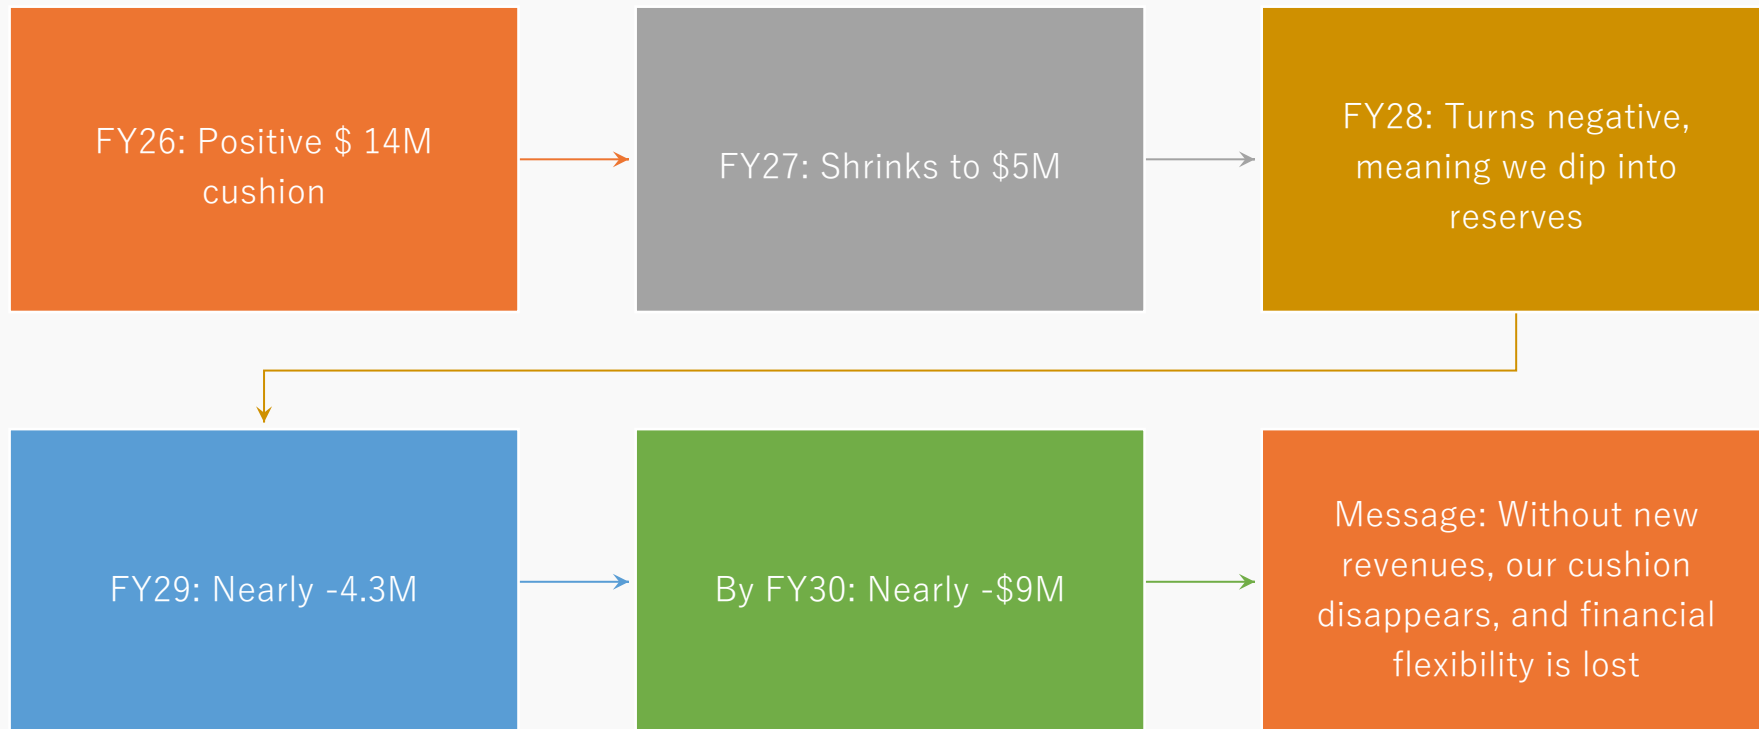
FY26: Positive \$ 14M cushion

FY27: Shrinks to \$5M

FY28: Turns negative, meaning we dip into reserves

FY29: Nearly -4.3M

By FY30: Nearly -\$9M

Message: Without new revenues, our cushion disappears, and financial flexibility is lost